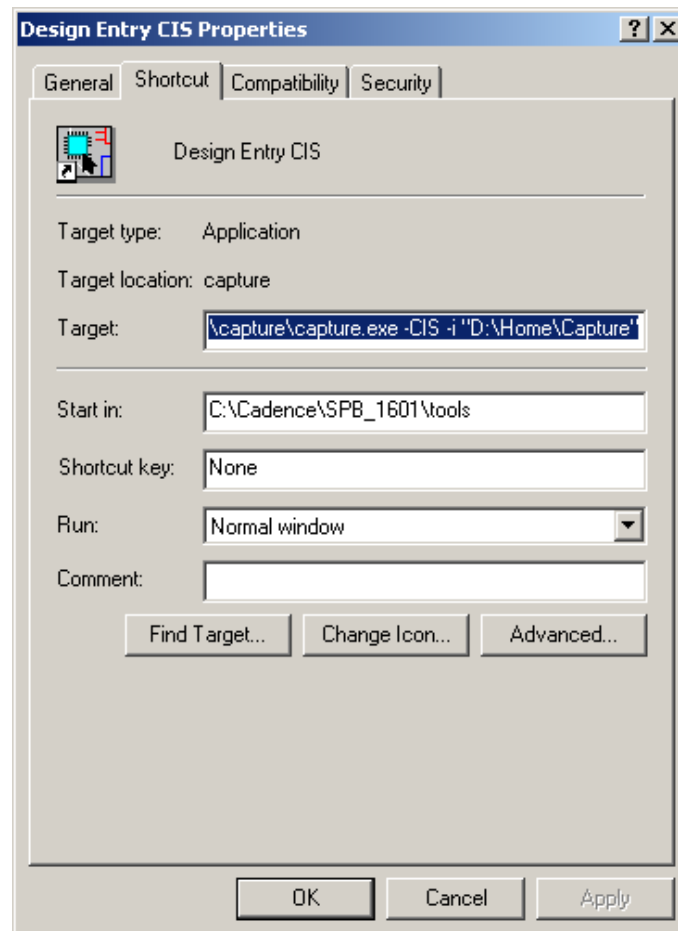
Design Entry CIS Properties

? X

General | Shortcut | Compatibility | Security

Design Entry CIS

Target type: Application

Target location: capture

Target: \capture\capture.exe -CIS -i "D:\Home\Capture"

Start in: C:\Cadence\SPB_1601\tools

Shortcut key: None

Run: Normal window

Comment:

Find Target... | Change Icon... | Advanced...

OK | Cancel | Apply